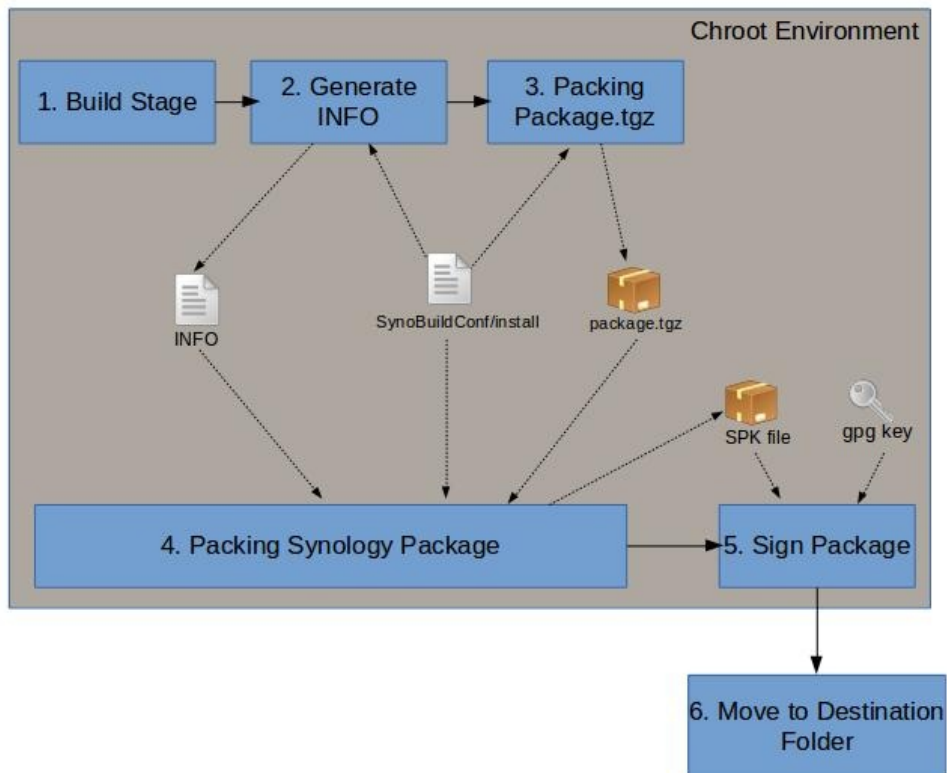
Chroot Environment

1. Build Stage

2. Generate INFO

3. Packing Package.tgz

INFO

SynoBuildConf/install

package.tgz

SPK file

gpg key

4. Packing Synology Package

5. Sign Package

6. Move to Destination Folder